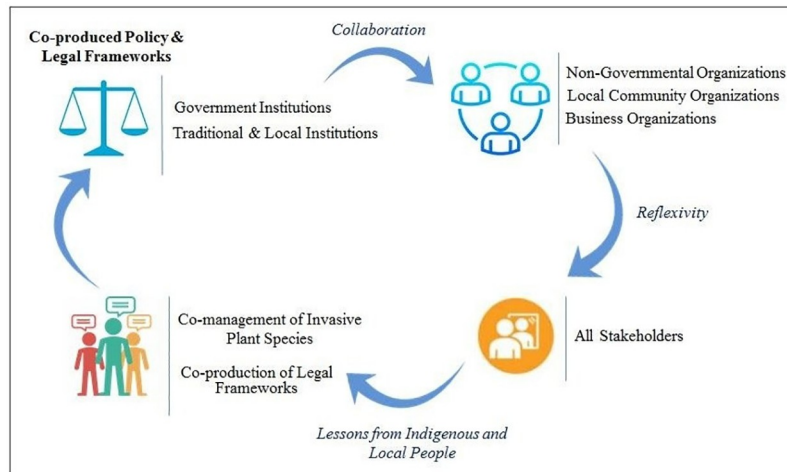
Co-produced Policy & Legal Frameworks

Government Institutions
Traditional & Local Institutions

Collaboration

Non-Governmental Organizations
Local Community Organizations
Business Organizations

Reflexivity

All Stakeholders

Lessons from Indigenous and Local People

Co-management of Invasive Plant Species

Co-production of Legal Frameworks